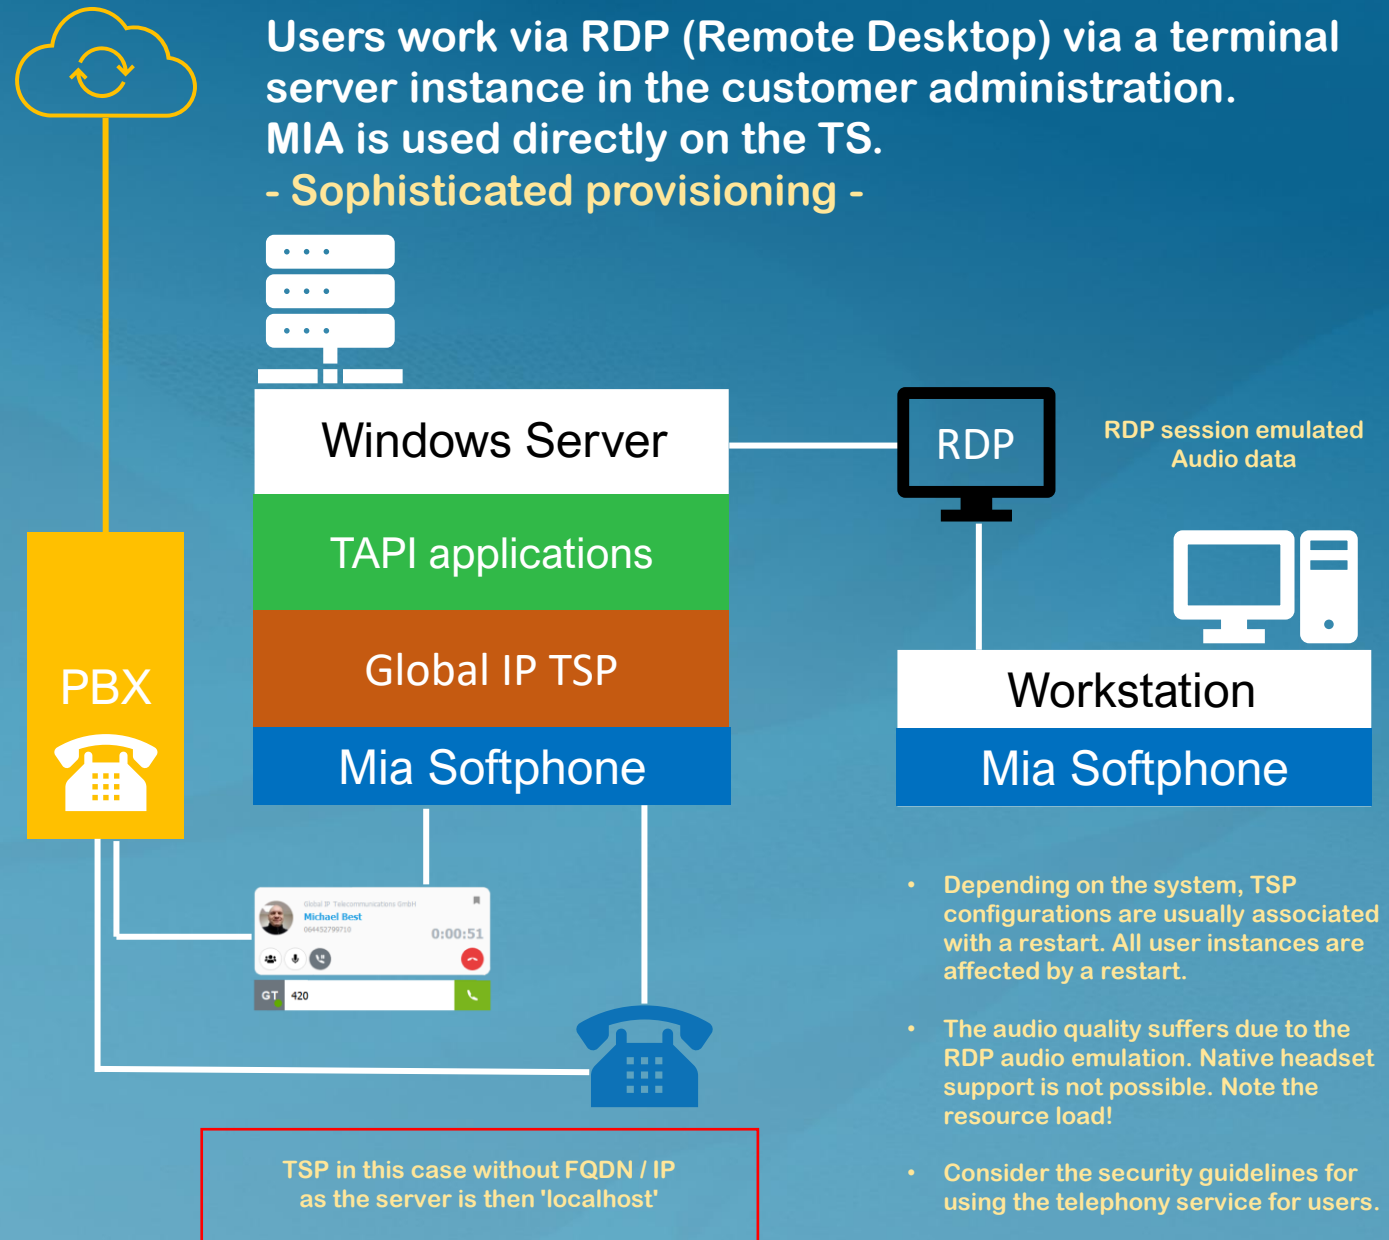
Users work via RDP (Remote Desktop) via a terminal server instance in the customer administration. MIA is used directly on the TS.
- Sophisticated provisioning -

Windows Server
TAPI applications
Global IP TSP
Mia Softphone

RDP

RDP session emulated
Audio data

Workstation
Mia Softphone

PBX

Global IP Telecommunications GmbH
Michael Best
064452799710
0:00:51
GT 420

- Depending on the system, TSP configurations are usually associated with a restart. All user instances are affected by a restart.
- The audio quality suffers due to the RDP audio emulation. Native headset support is not possible. Note the resource load!
- Consider the security guidelines for using the telephony service for users.

TSP in this case without FQDN / IP as the server is then 'localhost'